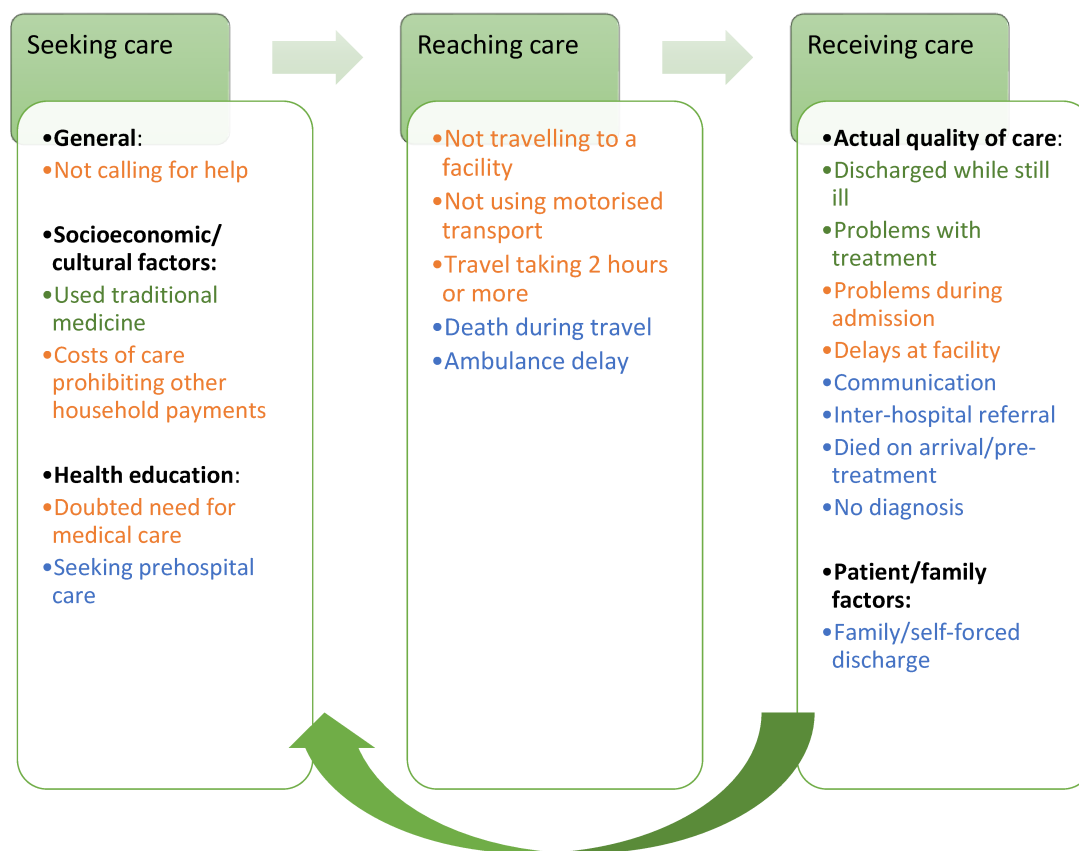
Seeking care

•General:
•Not calling for help

•Socioeconomic/ cultural factors:
•Used traditional medicine
•Costs of care prohibiting other household payments

•Health education:
•Doubted need for medical care
•Seeking prehospital care

Reaching care

•Not travelling to a facility
•Not using motorised transport
•Travel taking 2 hours or more
•Death during travel
•Ambulance delay

Receiving care

•Actual quality of care:
•Discharged while still ill
•Problems with treatment
•Problems during admission
•Delays at facility
•Communication
•Inter-hospital referral
•Died on arrival/pre-treatment
•No diagnosis

•Patient/family factors:
•Family/self-forced discharge